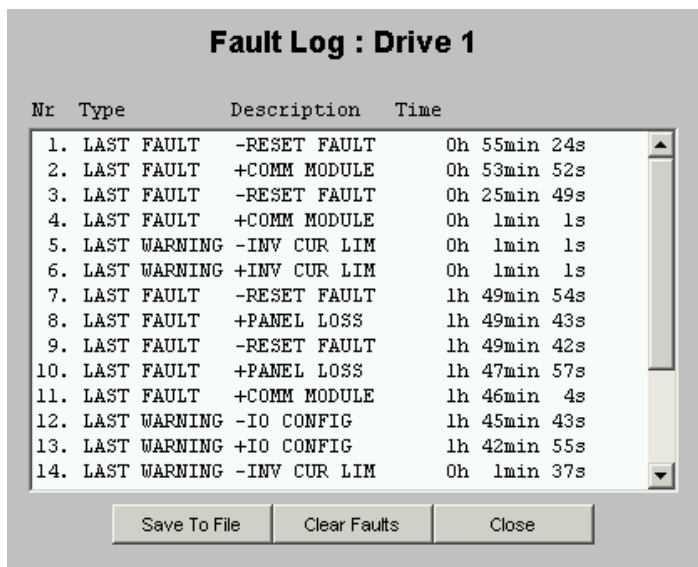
Fault Log : Drive 1

| Nr | Type | Description | Time |
|---|---|---|---|
| 1. | LAST FAULT | -RESET FAULT | 0h 55min 24s |
| 2. | LAST FAULT | +COMM MODULE | 0h 53min 52s |
| 3. | LAST FAULT | -RESET FAULT | 0h 25min 49s |
| 4. | LAST FAULT | +COMM MODULE | 0h 1min 1s |
| 5. | LAST WARNING | -INV CUR LIM | 0h 1min 1s |
| 6. | LAST WARNING | +INV CUR LIM | 0h 1min 1s |
| 7. | LAST FAULT | -RESET FAULT | 1h 49min 54s |
| 8. | LAST FAULT | +PANEL LOSS | 1h 49min 43s |
| 9. | LAST FAULT | -RESET FAULT | 1h 49min 42s |
| 10. | LAST FAULT | +PANEL LOSS | 1h 47min 57s |
| 11. | LAST FAULT | +COMM MODULE | 1h 46min 4s |
| 12. | LAST WARNING | -IO CONFIG | 1h 45min 43s |
| 13. | LAST WARNING | +IO CONFIG | 1h 42min 55s |
| 14. | LAST WARNING | -INV CUR LIM | 0h 1min 37s |

Save To File
Clear Faults
Close